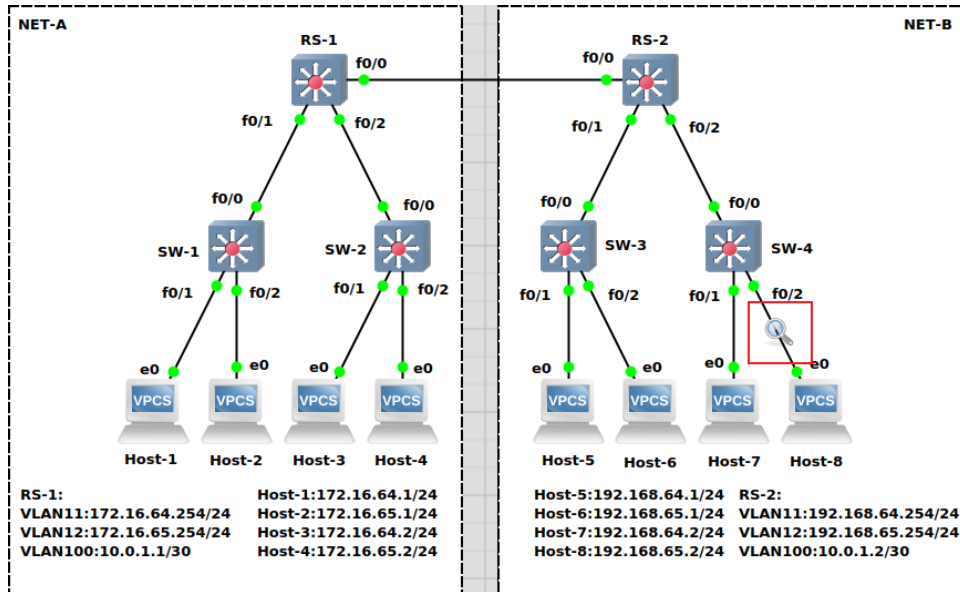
NET-A

NET-B

RS-1

RS-2

f0/0

f0/0

f0/1

f0/2

f0/1

f0/2

f0/0

f0/0

f0/0

f0/0

SW-1

SW-2

SW-3

SW-4

f0/1

f0/2

f0/1

f0/2

f0/1

f0/2

f0/1

f0/2

e0

e0

e0

e0

e0

e0

e0

e0

VPCS

VPCS

VPCS

VPCS

VPCS

VPCS

VPCS

VPCS

Host-1

Host-2

Host-3

Host-4

Host-5

Host-6

Host-7

Host-8

RS-1:
VLAN11:172.16.64.254/24
VLAN12:172.16.65.254/24
VLAN100:10.0.1.1/30

Host-1:172.16.64.1/24
Host-2:172.16.65.1/24
Host-3:172.16.64.2/24
Host-4:172.16.65.2/24

Host-5:192.168.64.1/24
Host-6:192.168.65.1/24
Host-7:192.168.64.2/24
Host-8:192.168.65.2/24

RS-2:
VLAN11:192.168.64.254/24
VLAN12:192.168.65.254/24
VLAN100:10.0.1.2/30